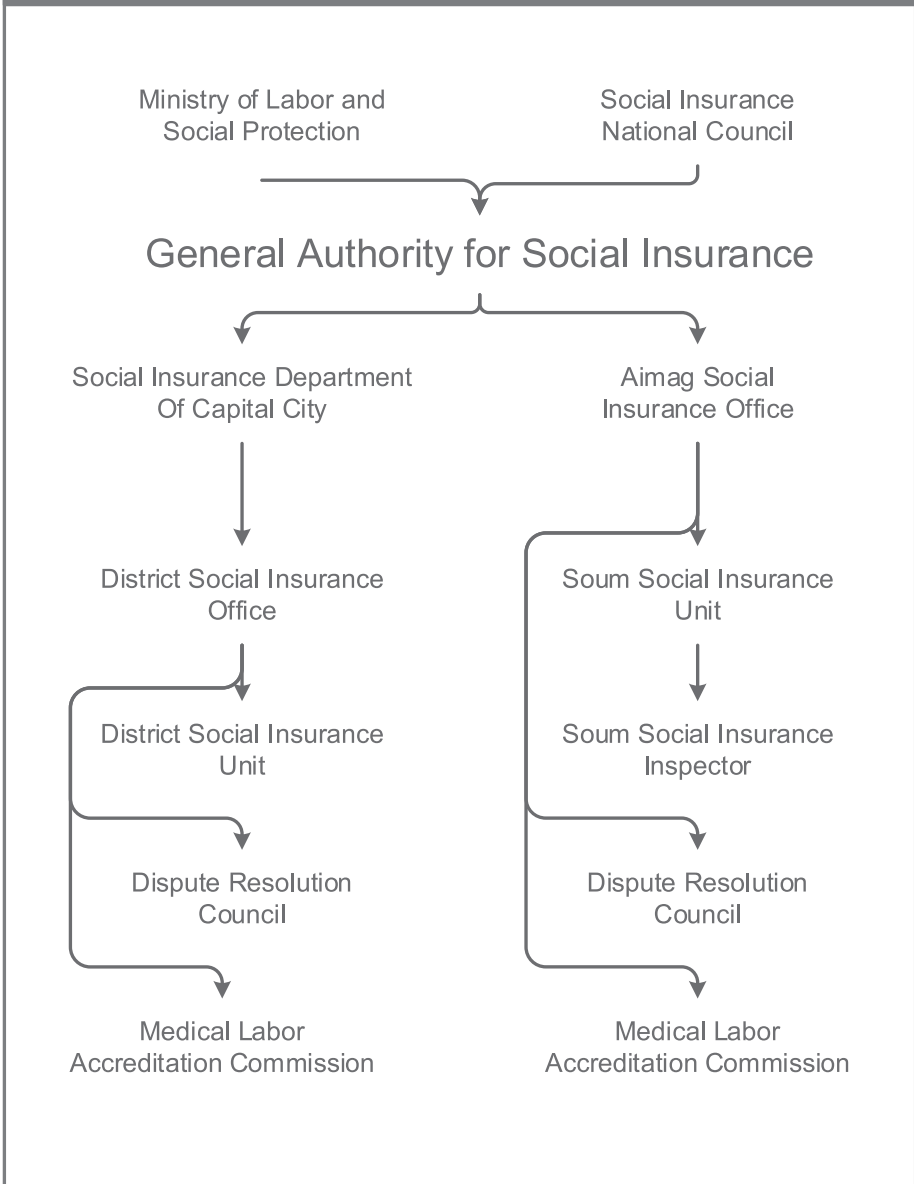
Ministry of Labor and Social Protection

Social Insurance National Council

General Authority for Social Insurance

Social Insurance Department Of Capital City

Aimag Social Insurance Office

District Social Insurance Office

Soum Social Insurance Unit

District Social Insurance Unit

Soum Social Insurance Inspector

Dispute Resolution Council

Dispute Resolution Council

Medical Labor Accreditation Commission

Medical Labor Accreditation Commission